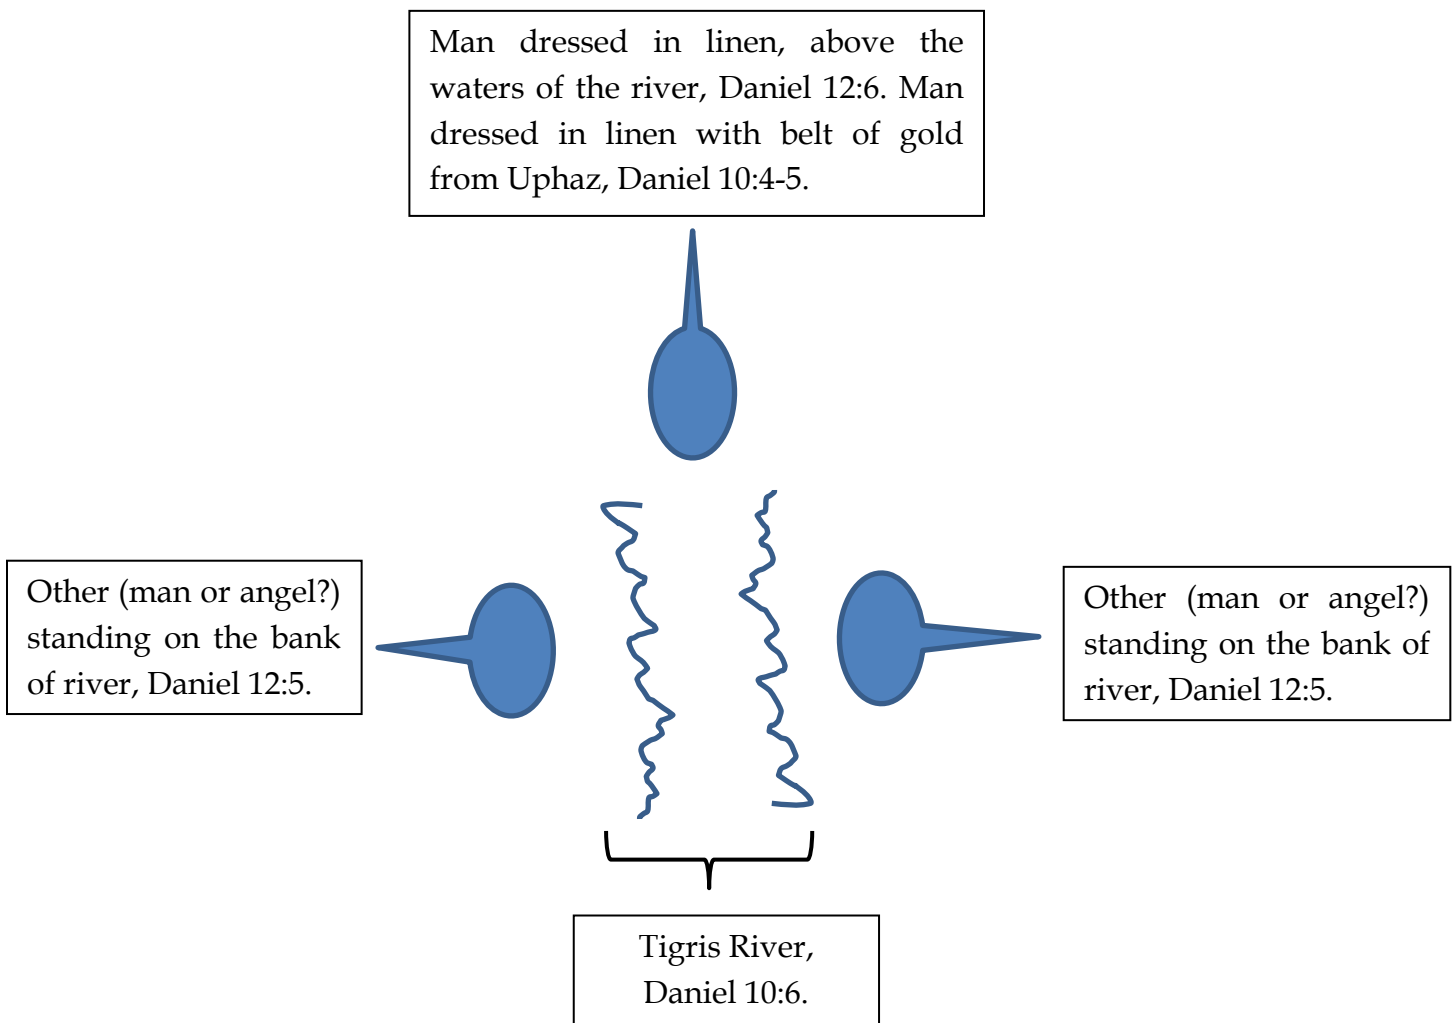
Man dressed in linen, above the waters of the river, Daniel 12:6. Man dressed in linen with belt of gold from Uphaz, Daniel 10:4-5.

Other (man or angel?) standing on the bank of river, Daniel 12:5.

Other (man or angel?) standing on the bank of river, Daniel 12:5.

Tigris River, Daniel 10:6.